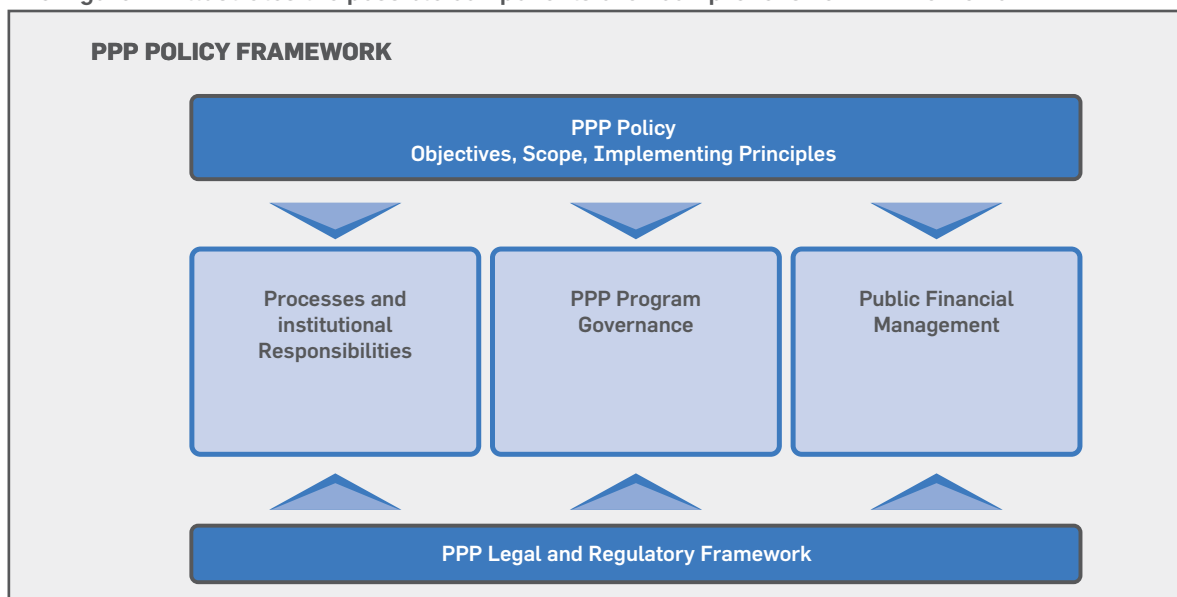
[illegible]

PPP POLICY FRAMEWORK

PPP Policy
Objectives, Scope, Implementing Principles

Processes and institutional Responsibilities

PPP Program Governance

Public Financial Management

PPP Legal and Regulatory Framework